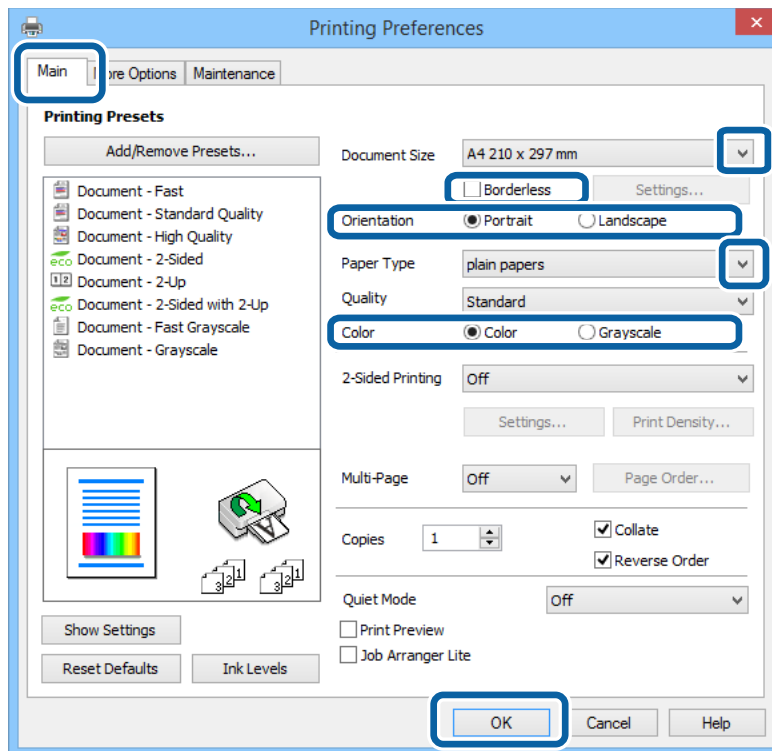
Printing Preferences

Main | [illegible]ore Options | Maintenance

Printing Presets

Add/Remove Presets...

Document - Fast
Document - Standard Quality
Document - High Quality
Document - 2-Sided
Document - 2-Up
Document - 2-Sided with 2-Up
Document - Fast Grayscale
Document - Grayscale

eco
1 2
eco

3 2 1
3 2 1

Show Settings
Reset Defaults
Ink Levels

Document Size: A4 210 x 297 mm
Borderless
Settings...
Orientation: Portrait Landscape
Paper Type: plain papers
Quality: Standard
Color: Color Grayscale
2-Sided Printing: Off
Settings...
Print Density...
Multi-Page: Off
Page Order...
Copies: 1
Collate
Reverse Order
Quiet Mode: Off
Print Preview
Job Arranger Lite

OK
Cancel
Help